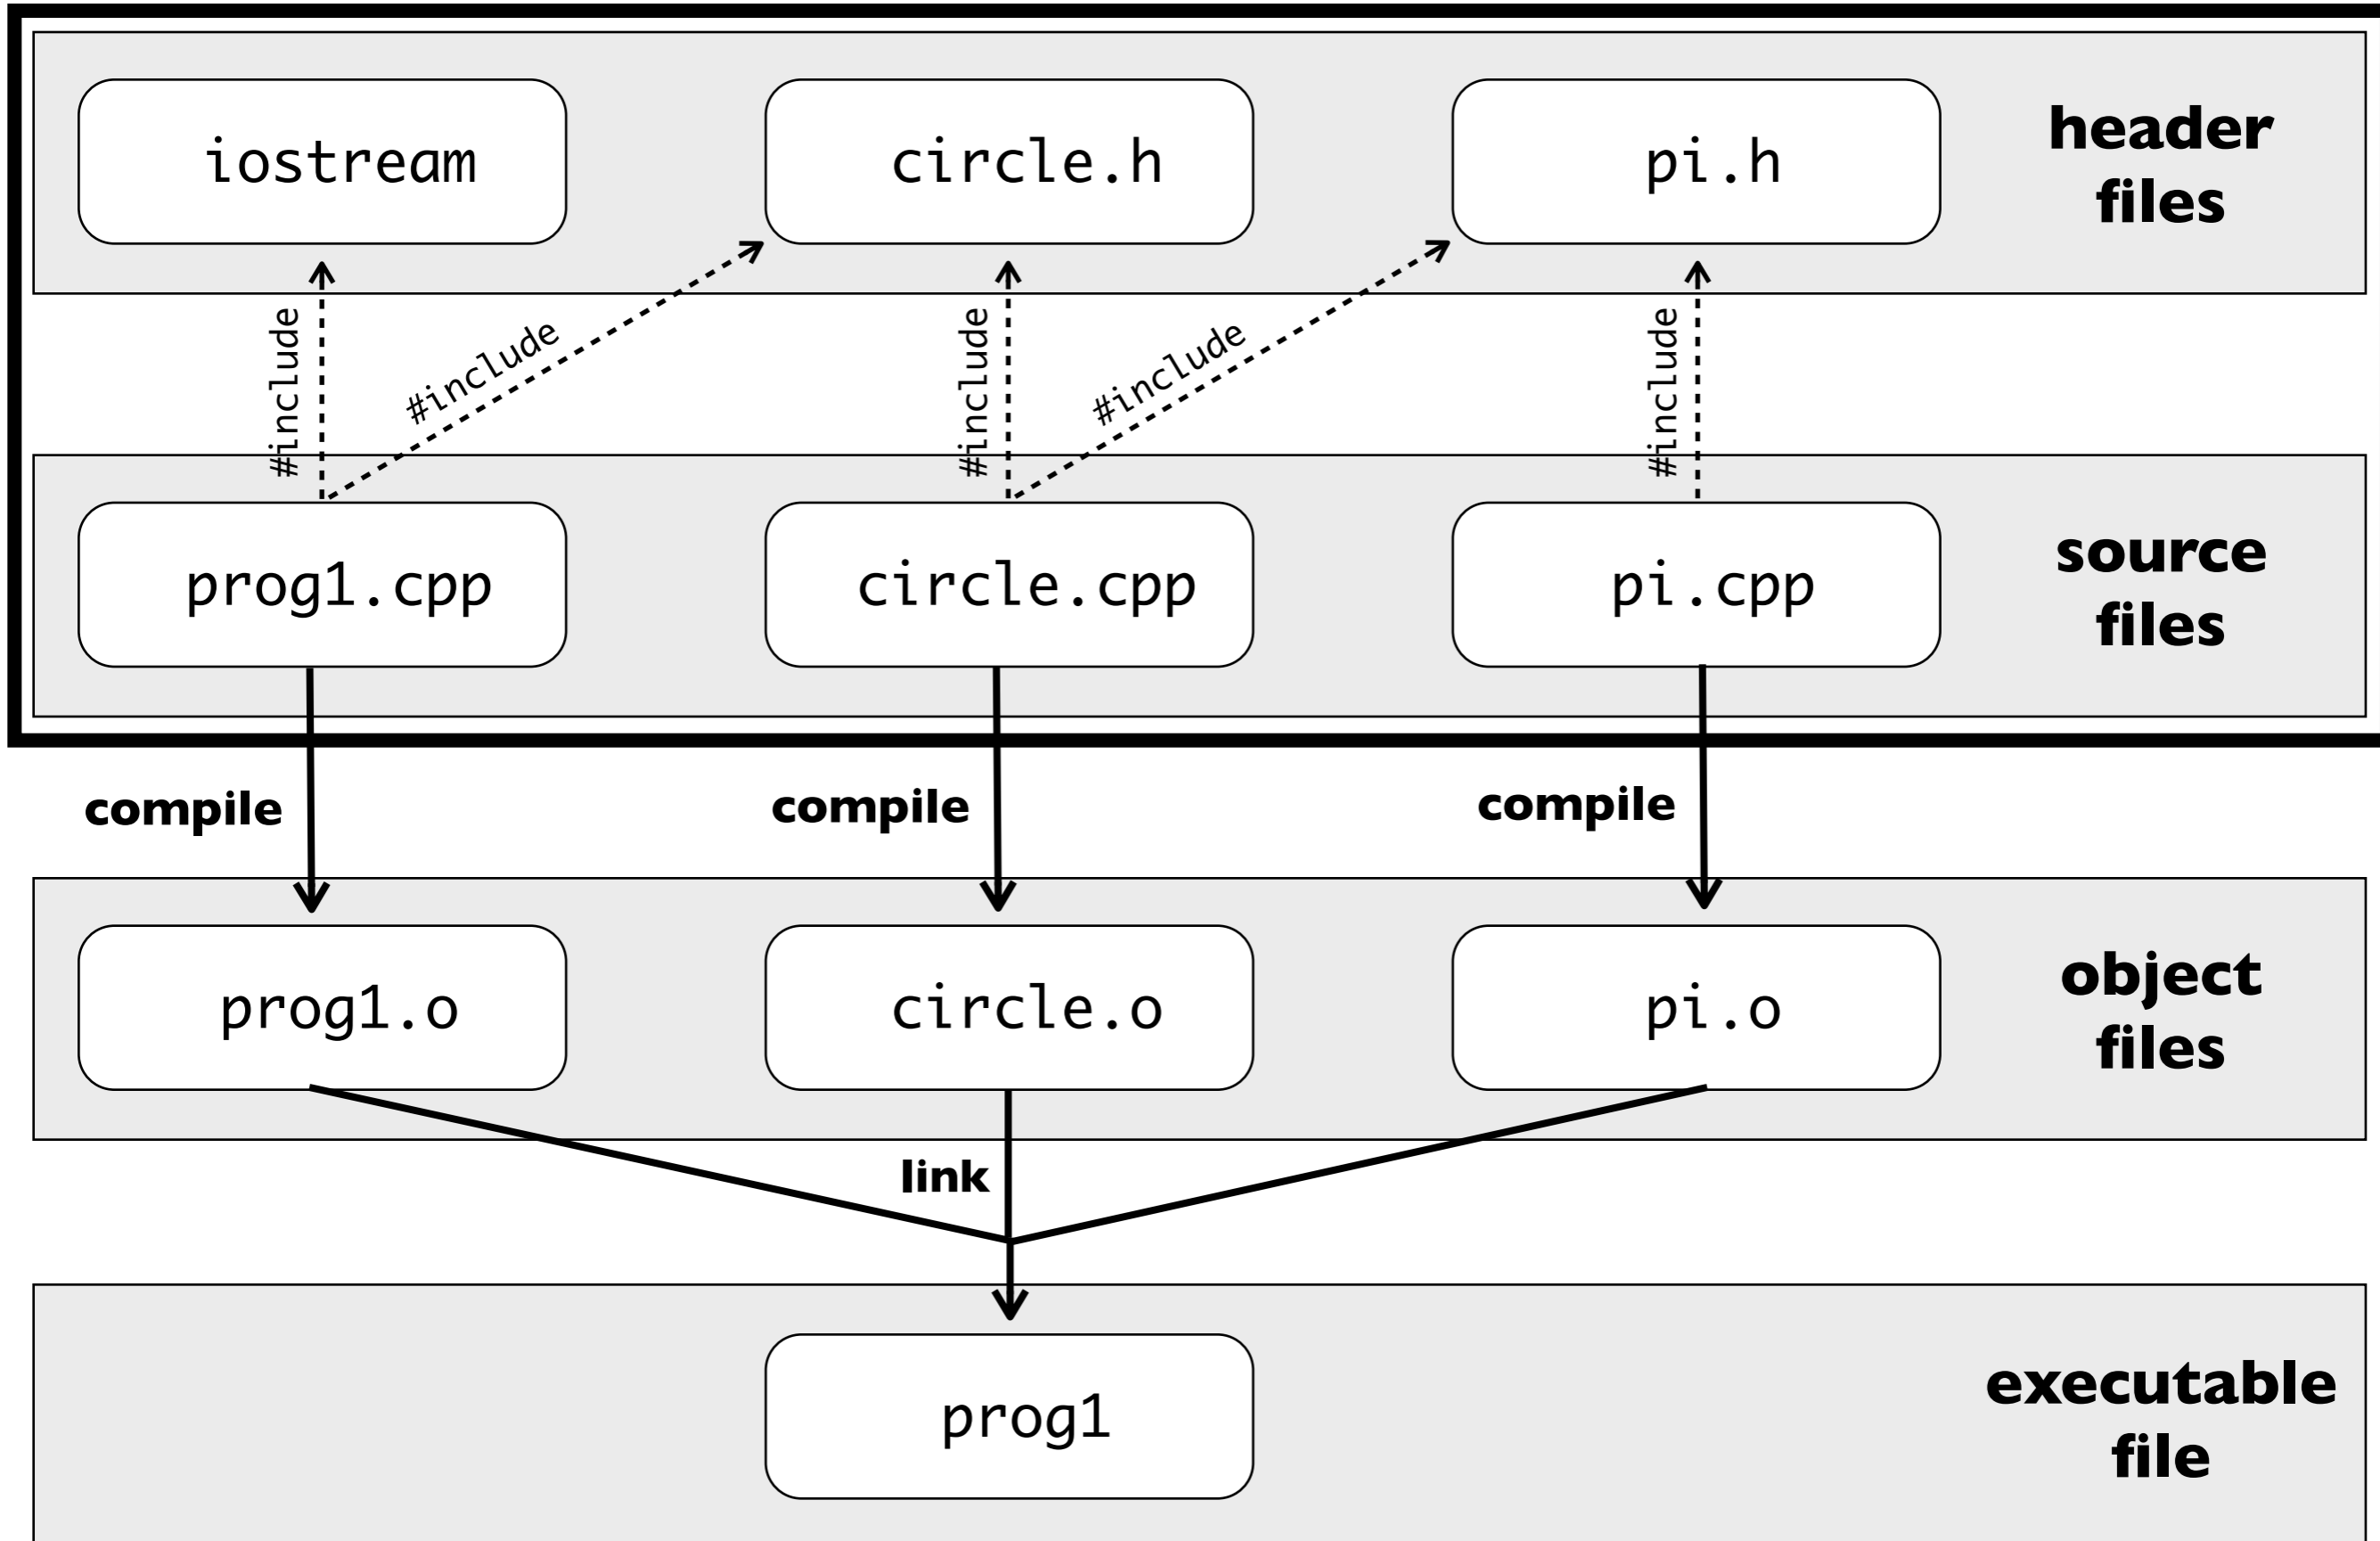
iostream

circle.h

pi.h

header files

#include

#include

#include

#include

#include

prog1.cpp

circle.cpp

pi.cpp

source files

compile

compile

compile

prog1.o

circle.o

pi.o

object files

link

prog1

executable file